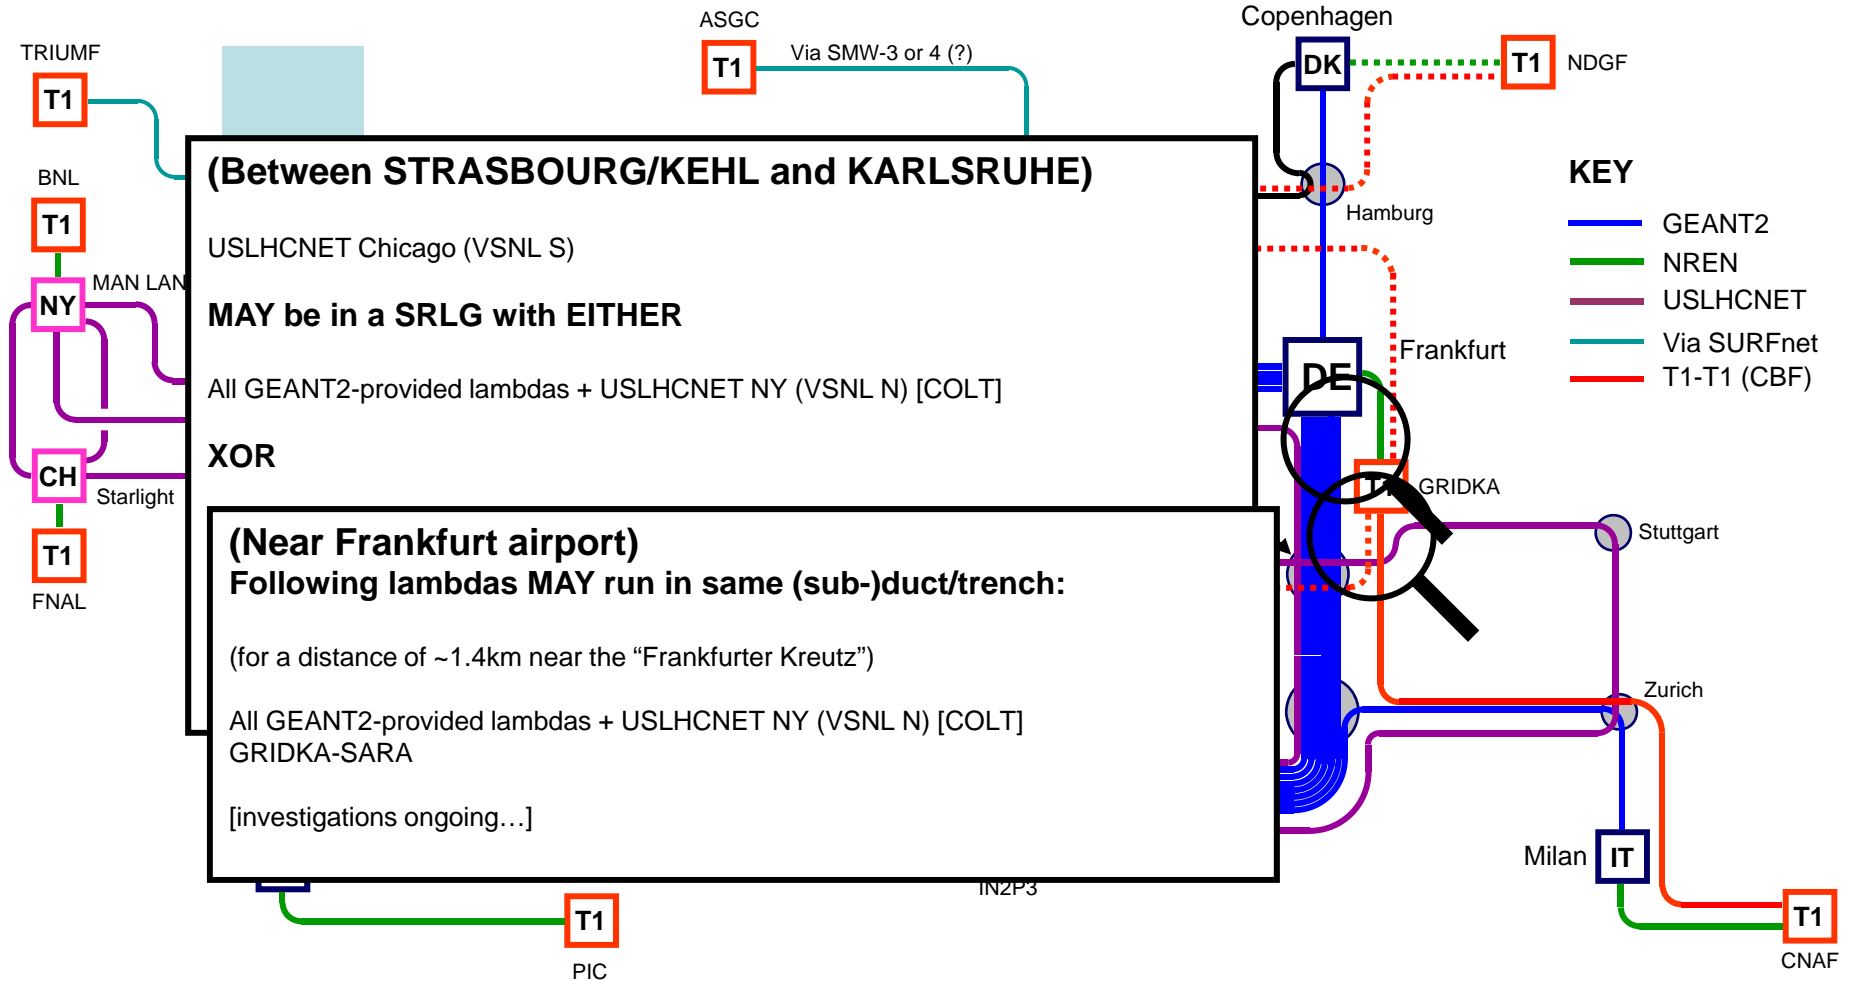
TRIUMF
T1
BNL
T1
MAN LAN
NY
CH
Starlight
T1
FNAL
ASGC
T1
Via SMW-3 or 4 (?)
Copenhagen
DK
T1
NDGF
Hamburg
KEY
GEANT2
NREN
USLHCNET
Via SURFnet
T1-T1 (CBF)
Frankfurt
DE
T1
GRIDKA
Stuttgart
Zurich
Milan
IT
T1
CNAF
T1
PIC
IN2P3

(Between STRASBOURG/KEHL and KARLSRUHE)

USLHCNET Chicago (VSNL S)

MAY be in a SRLG with EITHER

All GEANT2-provided lambdas + USLHCNET NY (VSNL N) [COLT]

XOR

(Near Frankfurt airport)
Following lambdas MAY run in same (sub-)duct/trench:

(for a distance of ~1.4km near the “Frankfurter Kreutz”)

All GEANT2-provided lambdas + USLHCNET NY (VSNL N) [COLT]
GRIDKA-SARA

[investigations ongoing…]